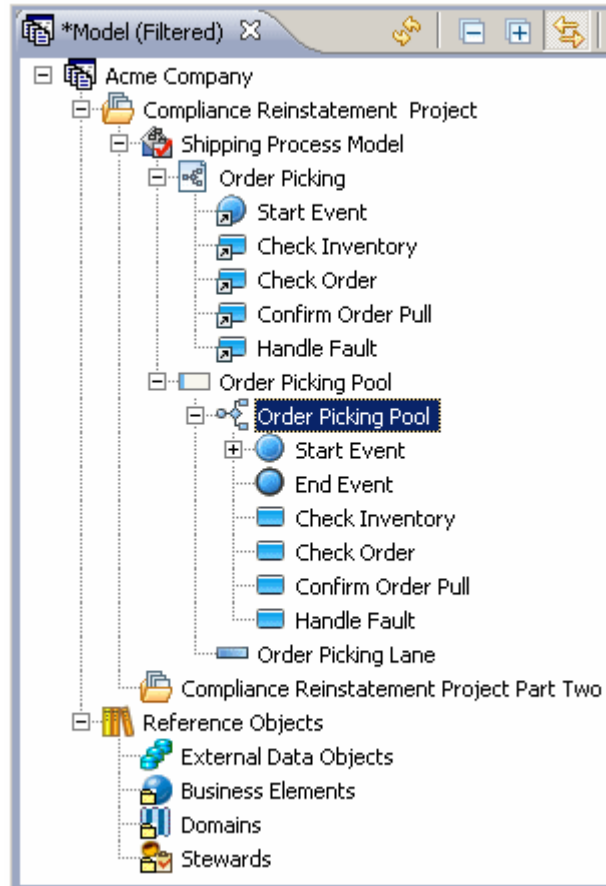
*Model (Filtered)

Acme Company
Compliance Reinstatement Project
Shipping Process Model
Order Picking
Start Event
Check Inventory
Check Order
Confirm Order Pull
Handle Fault
Order Picking Pool
Order Picking Pool
Start Event
End Event
Check Inventory
Check Order
Confirm Order Pull
Handle Fault
Order Picking Lane
Compliance Reinstatement Project Part Two
Reference Objects
External Data Objects
Business Elements
Domains
Stewards